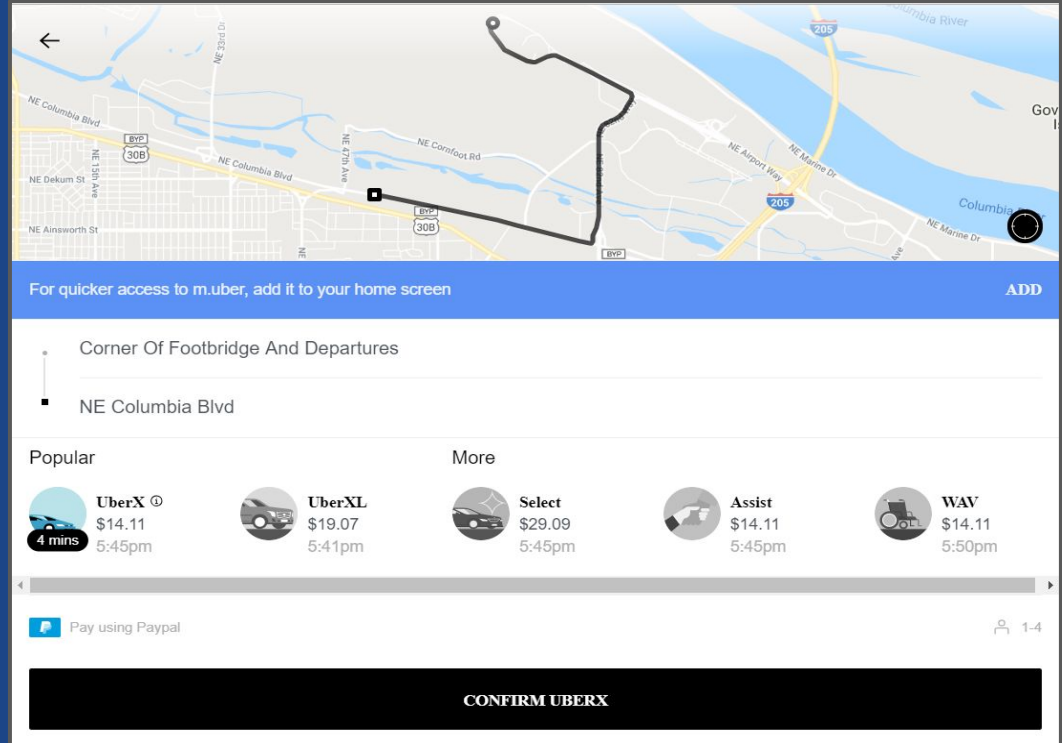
Columbia River
205
NE 33rd Dr
NE Columbia Blvd
BYP
30B
NE 15th Ave
NE Dekum St
NE Columbia Blvd
NE 47th Ave
NE Cornfoot Rd
NE Airport Way
NE Marine Dr
BYP
30B
205
Columbia R
NE Marine Dr
NE Ainsworth St
BYP
Gov
Is

For quicker access to m.uber, add it to your home screen
ADD

Corner Of Footbridge And Departures
NE Columbia Blvd

Popular
More

UberX
4 mins
$14.11
5:45pm

UberXL
$19.07
5:41pm

Select
$29.09
5:45pm

Assist
$14.11
5:45pm

WAV
$14.11
5:50pm

Pay using Paypal
1-4

CONFIRM UBERX